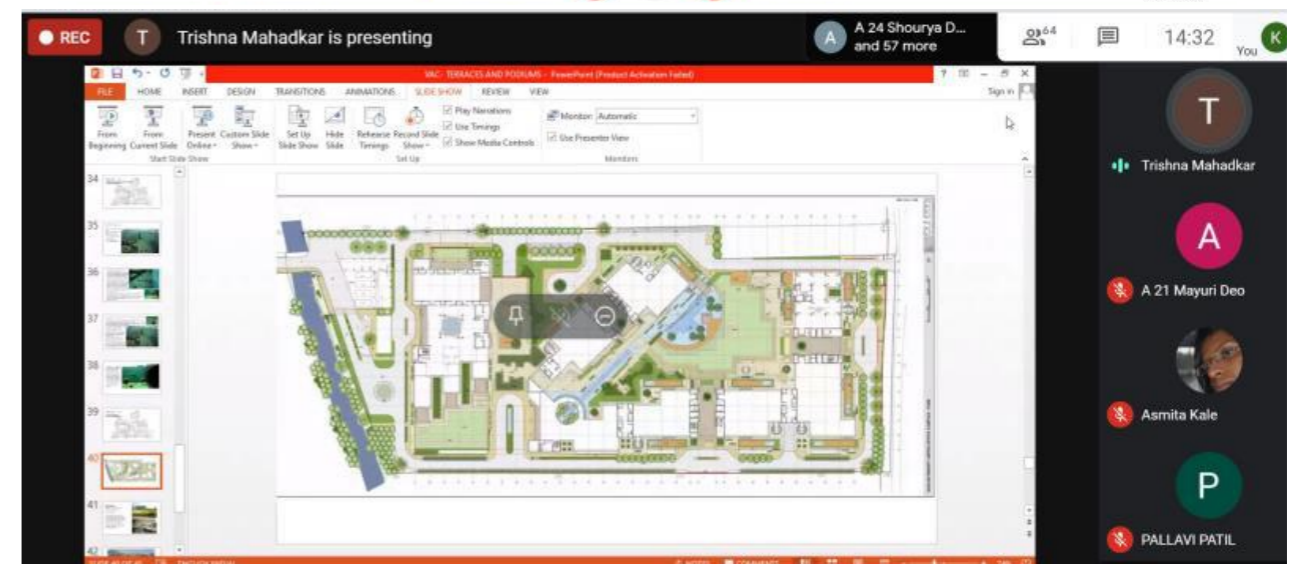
REC
T
Trishna Mahadkar is presenting
A
A 24 Shourya D...
and 57 more
64
14:32
You
K

VAC- TERRACES AND PODIUMS - PowerPoint (Product Activation Failed)
FILE HOME INSERT DESIGN TRANSITIONS ANIMATIONS SLIDE SHOW REVIEW VIEW
Sign in
From Beginning
From Current Slide
Present Online
Custom Slide Show
Start Slide Show
Set Up Slide Show
Hide Slide
Rehearse Timings
Record Slide Show
Play Narrations
Use Timings
Show Media Controls
Set Up
Monitor: Automatic
Use Presenter View
Monitors
34
35
36
37
38
39
40
41
42

T
Trishna Mahadkar
A
A 21 Mayuri Deo
Asmita Kale
P
PALLAVI PATIL